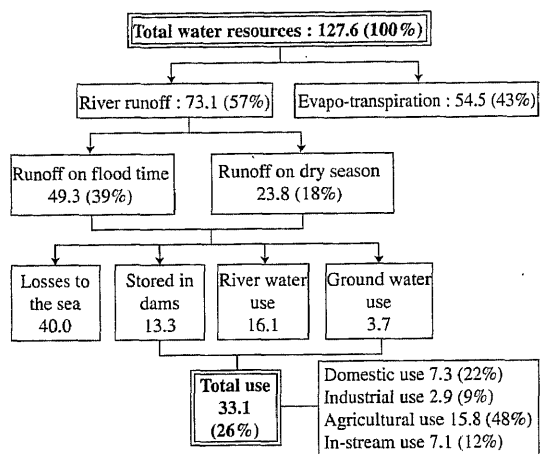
Total water resources : 127.6 (100%)

River runoff : 73.1 (57%)

Evapo-transpiration : 54.5 (43%)

Runoff on flood time 49.3 (39%)

Runoff on dry season 23.8 (18%)

Losses to the sea 40.0

Stored in dams 13.3

River water use 16.1

Ground water use 3.7

Total use 33.1 (26%)

Domestic use 7.3 (22%)
Industrial use 2.9 (9%)
Agricultural use 15.8 (48%)
In-stream use 7.1 (12%)